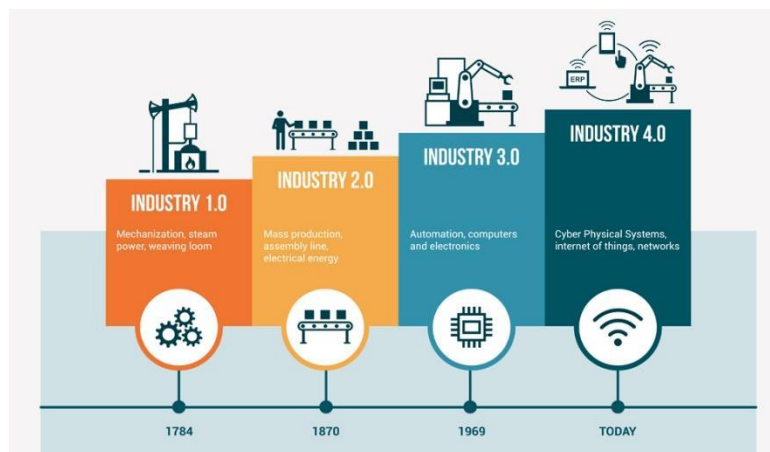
ERP

INDUSTRY 1.0

Mechanization, steam power, weaving loom

INDUSTRY 2.0

Mass production, assembly line, electrical energy

INDUSTRY 3.0

Automation, computers and electronics

INDUSTRY 4.0

Cyber Physical Systems, internet of things, networks

1784

1870

1969

TODAY